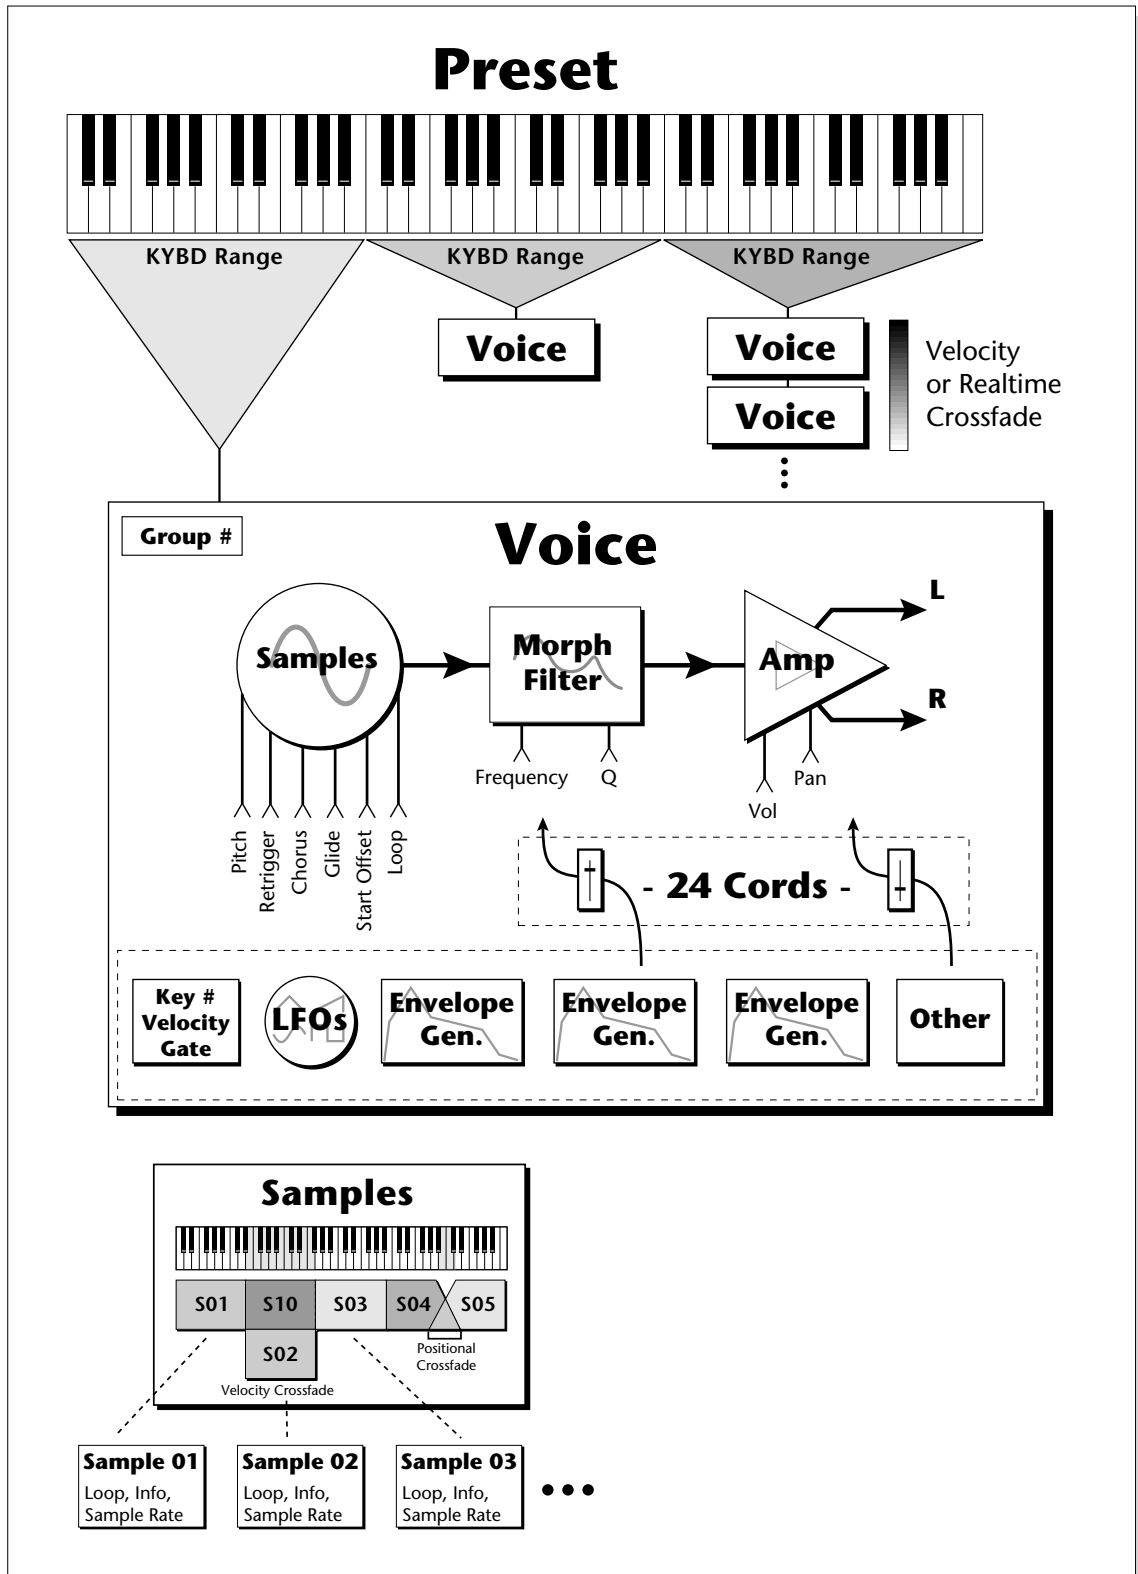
Preset

KYBD Range
KYBD Range
KYBD Range

Voice
Voice
Voice

Velocity or Realtime Crossfade

Group #

Voice

Samples

Morph Filter

Amp

L
R

Frequency
Q
Vol
Pan

Pitch
Retrigger
Chorus
Glide
Start Offset
Loop

- 24 Cords -

Key # Velocity Gate
LFOs
Envelope Gen.
Envelope Gen.
Envelope Gen.
Other

Samples

S01
S10
S03
S04
S05
S02

Positional Crossfade
Velocity Crossfade

Sample 01
Loop, Info, Sample Rate

Sample 02
Loop, Info, Sample Rate

Sample 03
Loop, Info, Sample Rate

•••